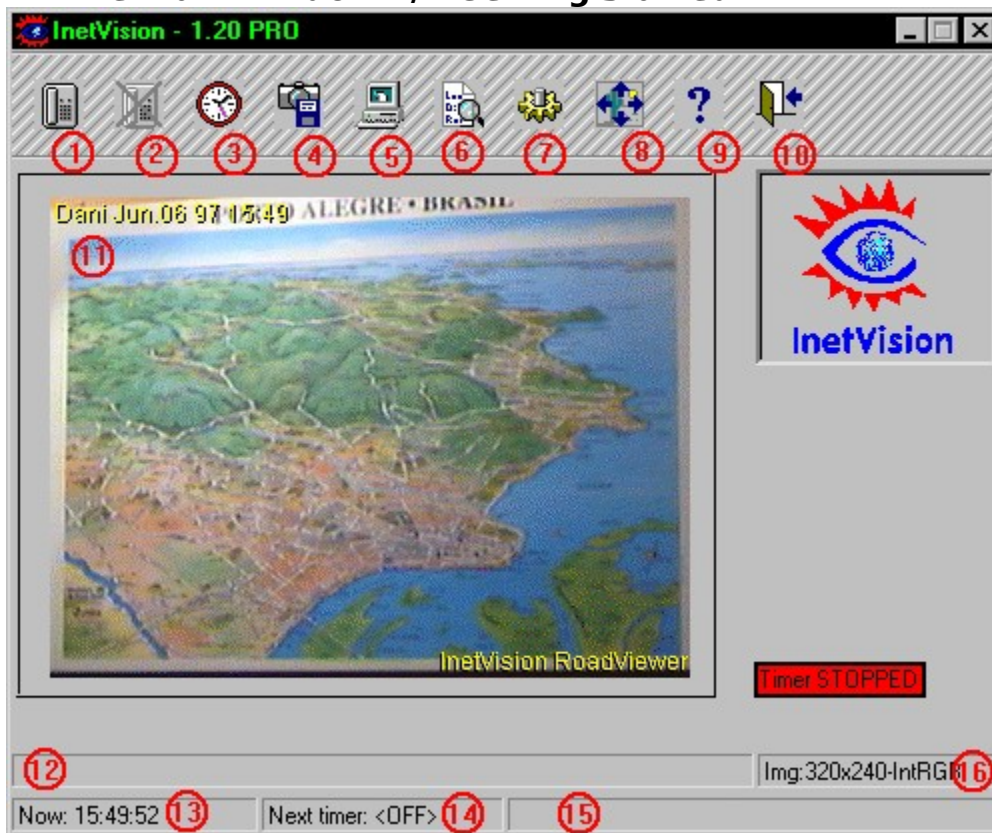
InetVision - 1.20 PRO

1 2 3 4 5 6 7 8 9 10

Dani Jun.06 97 15:49 ALEGRE • BRASIL

11

InetVision RoadViewer

InetVision

Timer STOPPED

12

Img:320x240-IntRGB 16

Now: 15:49:52 13

Next timer: <OFF> 14

15